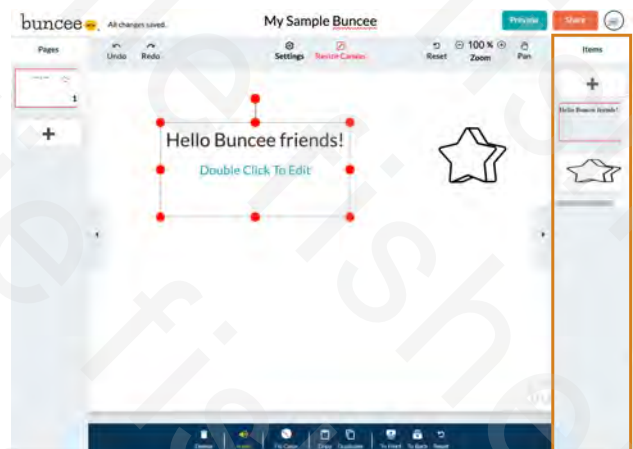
buncee All changes saved.

My Sample Buncee

Preview

Share

Pages

1

+

Undo Redo

Settings Switch Canvas

Reset 100 % Zoom Pan

Items

+

Hello Buncee friends!

Hello Buncee friends!

Double Click To Edit

Delete Audio Tin Color Copy Duplicate To Front To Back Reset